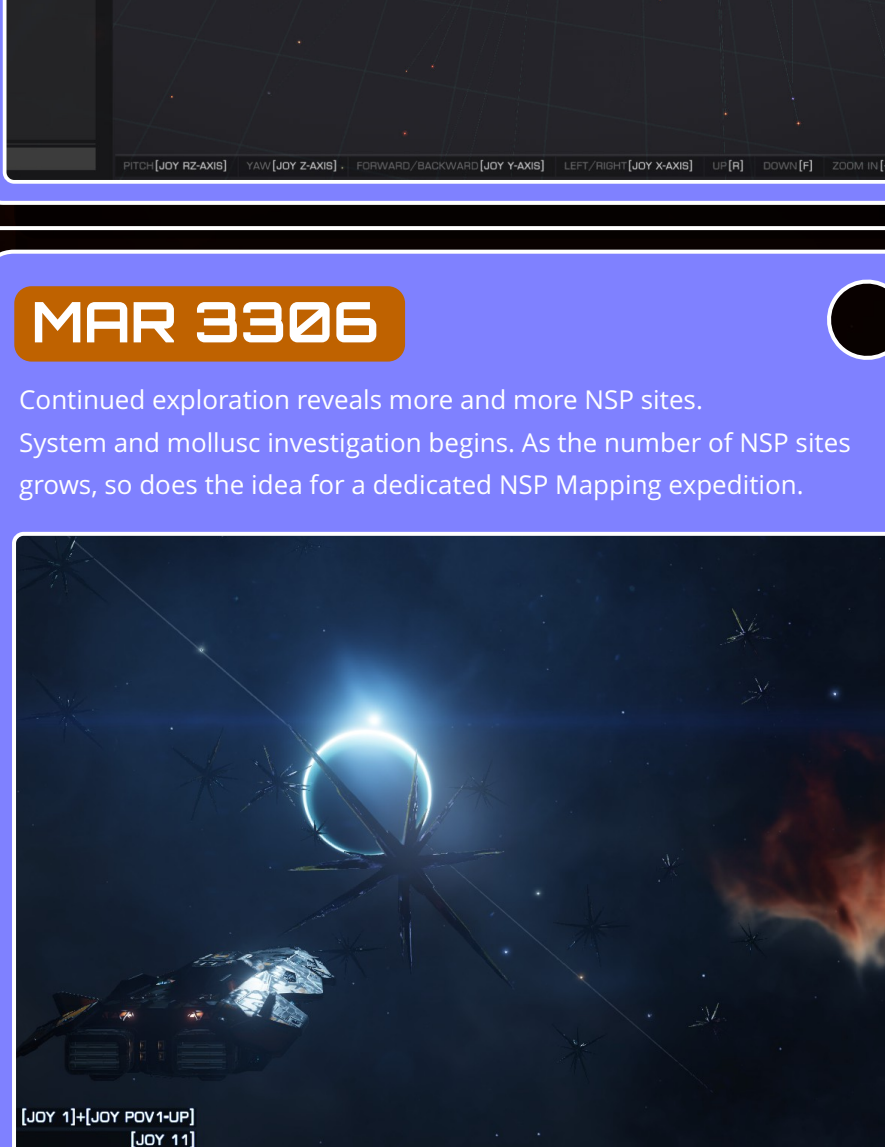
PITCH [JOY RZ-AXIS] YAW [JOY Z-AXIS] FORWARD/BACKWARD [JOY Y-AXIS] LEFT/RIGHT [JOY X-AXIS] UP [R] DOWN [F] ZOOM IN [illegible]

MAR 3306

Continued exploration reveals more and more NSP sites.
System and mollusc investigation begins. As the number of NSP sites grows, so does the idea for a dedicated NSP Mapping expedition.

[JOY 1]+[JOY POV1-UP]
[JOY 11]